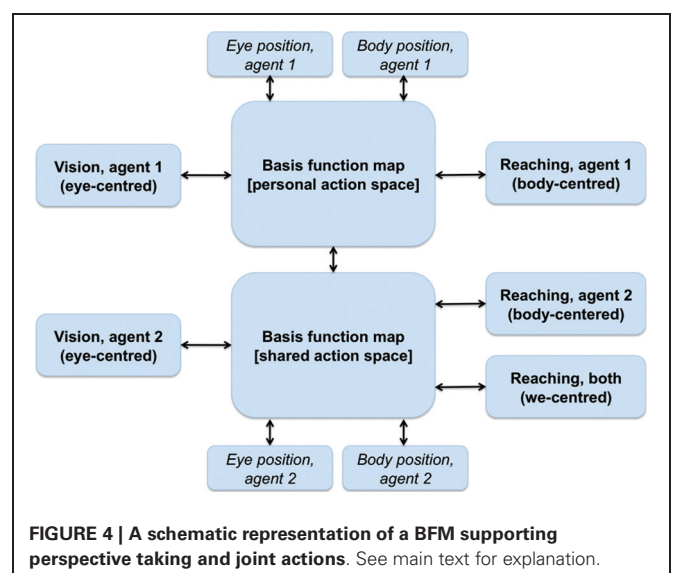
Eye position, agent 1

Body position, agent 1

Vision, agent 1 (eye-centred)

Basis function map [personal action space]

Reaching, agent 1 (body-centred)

Reaching, agent 2 (body-centered)

Vision, agent 2 (eye-centred)

Basis function map [shared action space]

Reaching, both (we-centred)

Eye position, agent 2

Body position, agent 2

**FIGURE 4 | A schematic representation of a BFM supporting perspective taking and joint actions**. See main text for explanation.